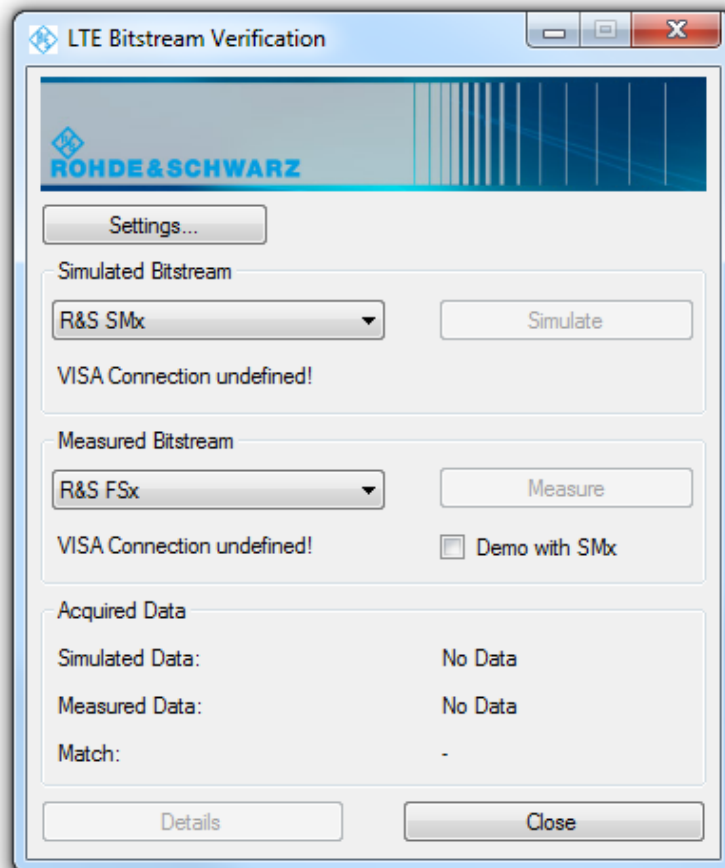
LTE Bitstream Verification

ROHDE&SCHWARZ

Settings...

Simulated Bitstream

R&S SMx

Simulate

VISA Connection undefined!

Measured Bitstream

R&S FSx

Measure

VISA Connection undefined!

Demo with SMx

Acquired Data

Simulated Data: No Data

Measured Data: No Data

Match: -

Details

Close